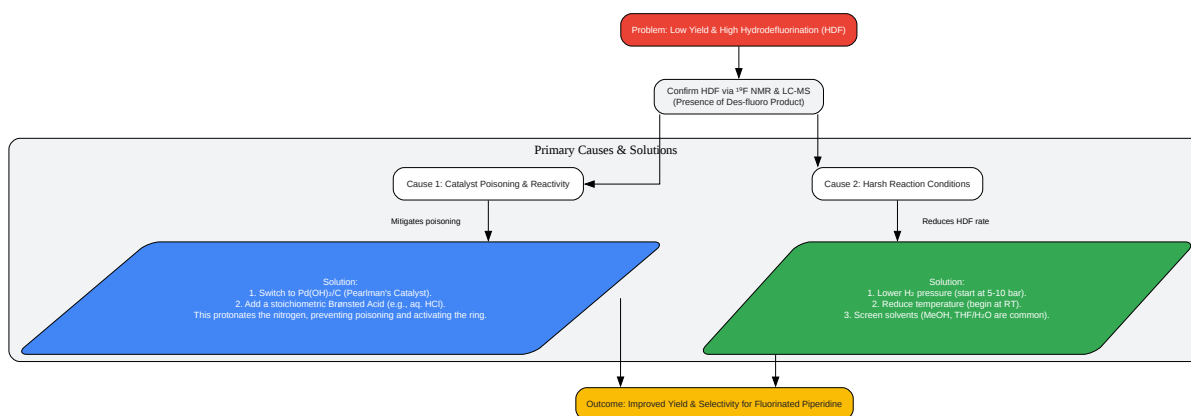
Problem: Low Yield & High Hydrodefluorination (HDF)

Confirm HDF via $^{19}$F NMR & LC-MS
(Presence of Des-fluoro Product)

Primary Causes & Solutions

Cause 1: Catalyst Poisoning & Reactivity

Cause 2: Harsh Reaction Conditions

Mitigates poisoning

Reduces HDF rate

Solution:
1. Switch to Pd(OH)$_2$/C (Pearlman's Catalyst).
2. Add a stoichiometric Brønsted Acid (e.g., aq. HCl).
This protonates the nitrogen, preventing poisoning and activating the ring.

Solution:
1. Lower H$_2$ pressure (start at 5-10 bar).
2. Reduce temperature (begin at RT).
3. Screen solvents (MeOH, THF/H$_2$O are common).

Outcome: Improved Yield & Selectivity for Fluorinated Piperidine